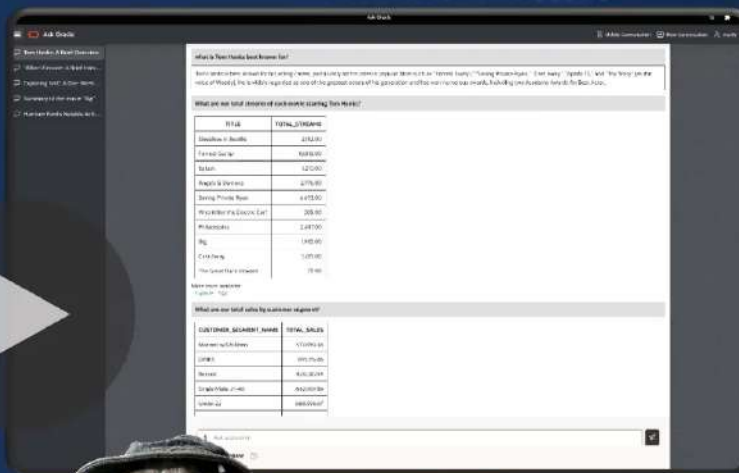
Ask Oracle

Ask Oracle

Tom Hanks: A Brief Overview

What is Tom Hanks best known for?

What are our total streams of customers starring Tom Hanks?

| TITLE | TOTAL_STREAMS |
|---|---|
| Sleepless in Seattle | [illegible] |
| Forrest Gump | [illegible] |
| Splash | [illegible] |
| Angels & Demons | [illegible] |
| Saving Private Ryan | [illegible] |
| Who Killed the Electric Car? | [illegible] |
| Philadelphia | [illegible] |
| Big | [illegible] |
| Cast Away | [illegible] |
| The Great Buck Howard | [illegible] |

What are our total sales by customer segment?

| CUSTOMER_SEGMENT_NAME | TOTAL_SALES |
|---|---|
| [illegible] | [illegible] |
| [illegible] | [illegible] |
| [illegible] | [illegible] |
| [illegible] | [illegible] |
| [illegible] | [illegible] |